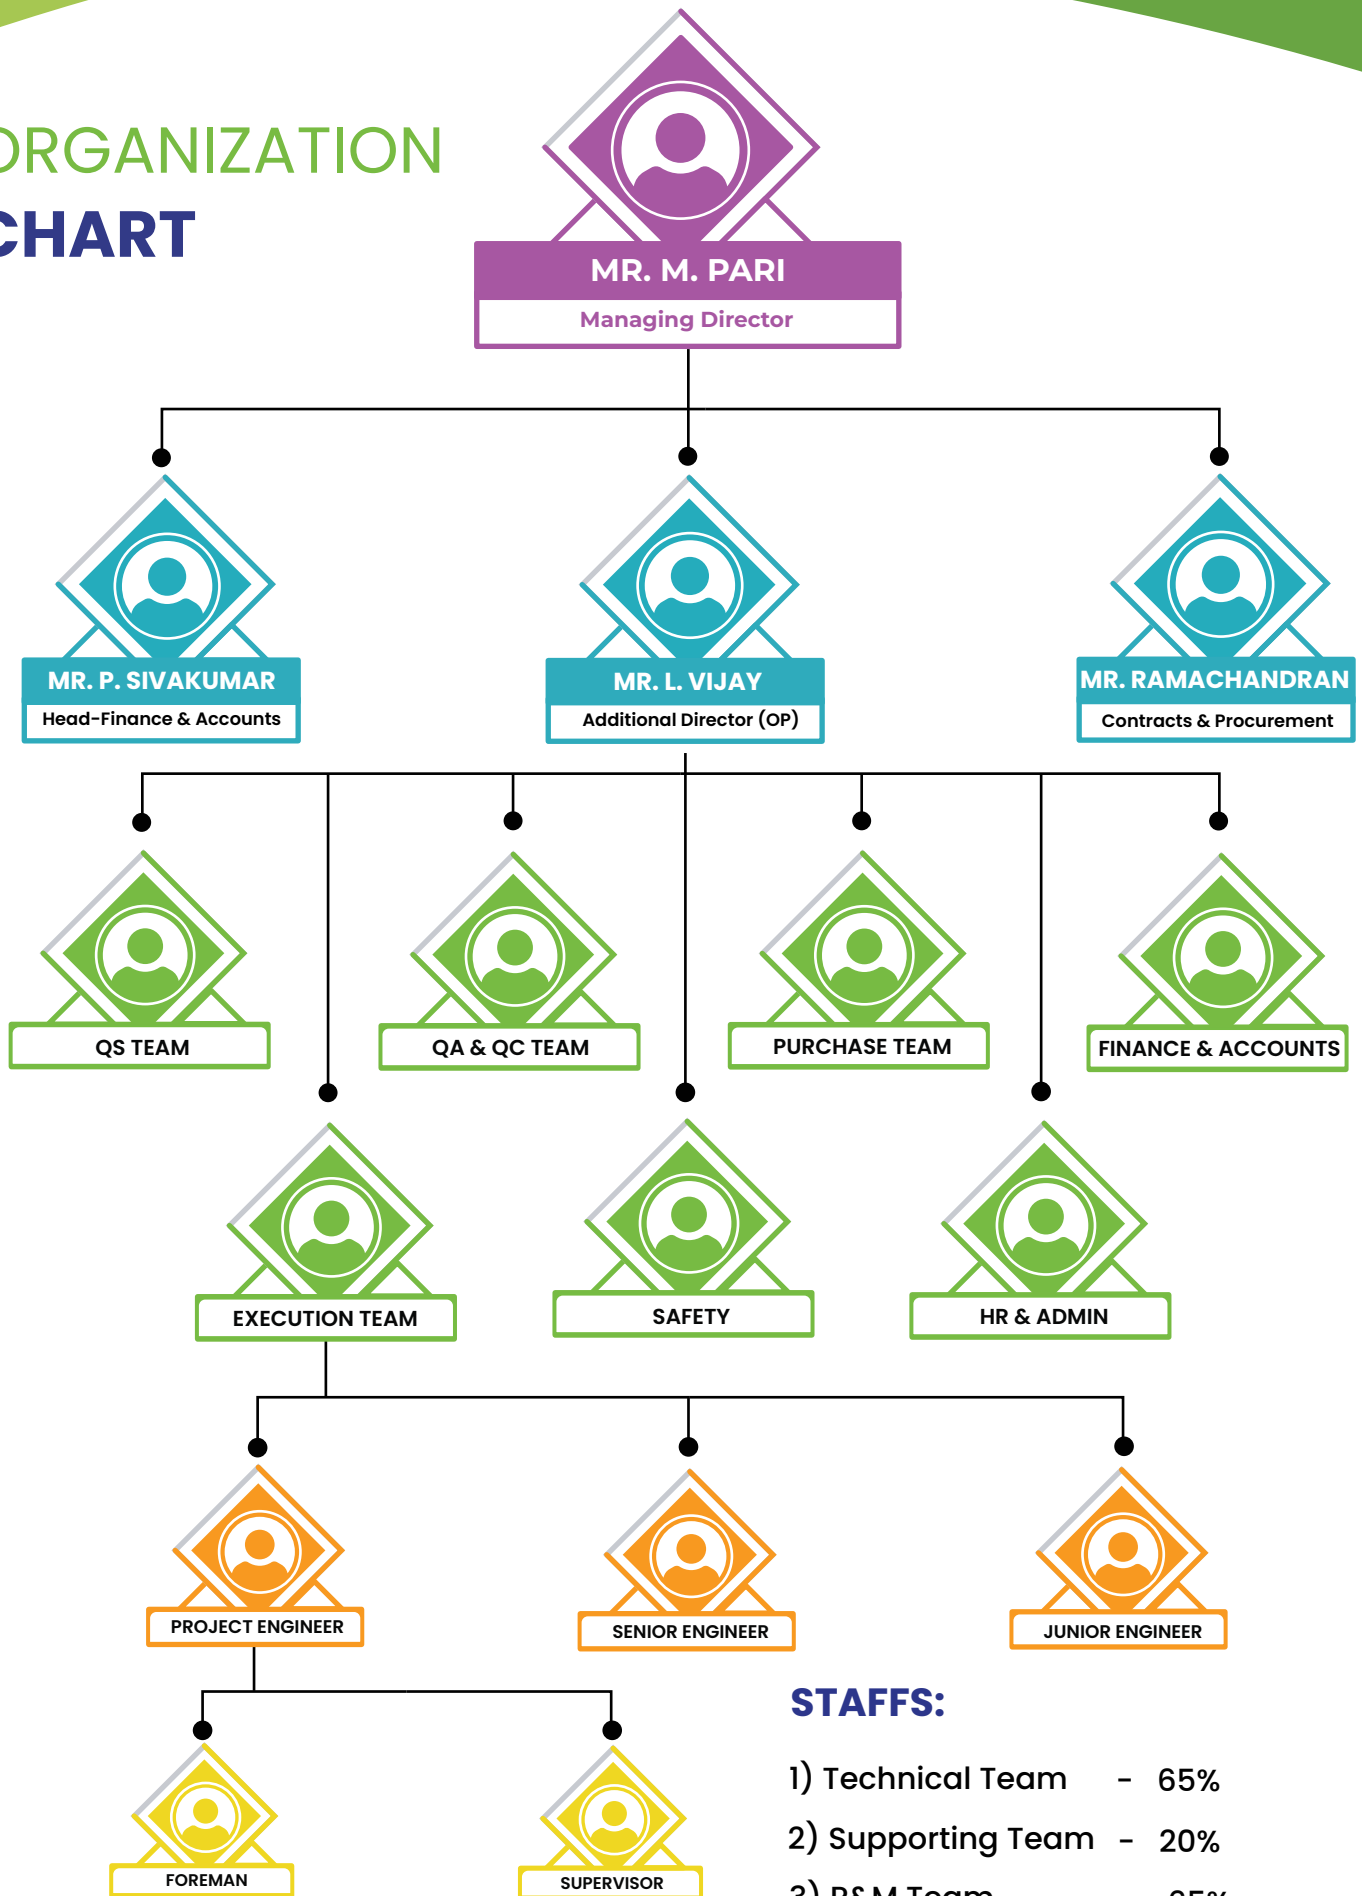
ORGANIZATION
CHART

MR. M. PARI
Managing Director

MR. P. SIVAKUMAR
Head-Finance & Accounts

MR. L. VIJAY
Additional Director (OP)

MR. RAMACHANDRAN
Contracts & Procurement

QS TEAM

QA & QC TEAM

PURCHASE TEAM

FINANCE & ACCOUNTS

EXECUTION TEAM

SAFETY

HR & ADMIN

PROJECT ENGINEER

SENIOR ENGINEER

JUNIOR ENGINEER

FOREMAN

SUPERVISOR

STAFFS:

1) Technical Team - 65%

2) Supporting Team - 20%

3) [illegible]